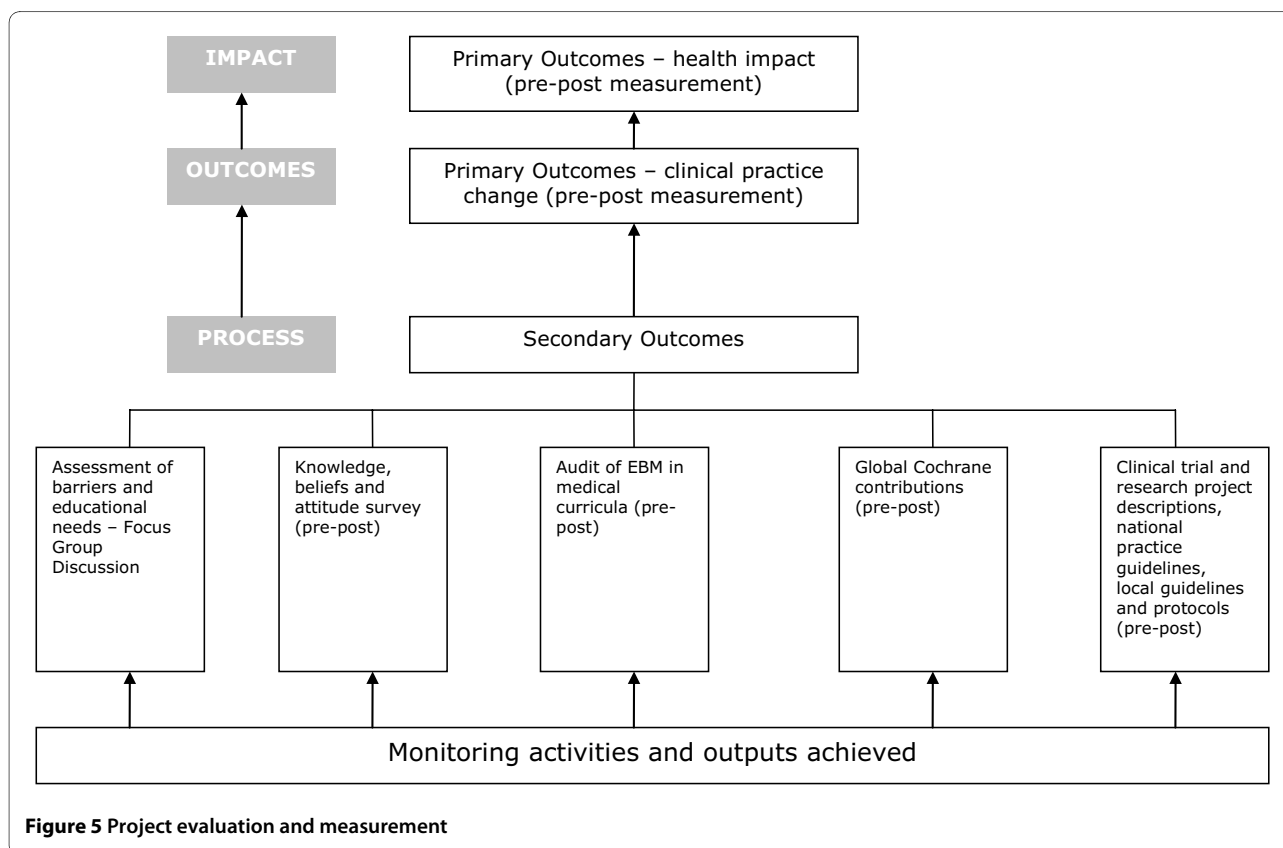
IMPACT

Primary Outcomes – health impact (pre-post measurement)

OUTCOMES

Primary Outcomes – clinical practice change (pre-post measurement)

PROCESS

Secondary Outcomes

Assessment of barriers and educational needs – Focus Group Discussion

Knowledge, beliefs and attitude survey (pre-post)

Audit of EBM in medical curricula (pre-post)

Global Cochrane contributions (pre-post)

Clinical trial and research project descriptions, national practice guidelines, local guidelines and protocols (pre-post)

Monitoring activities and outputs achieved

**Figure 5** Project evaluation and measurement